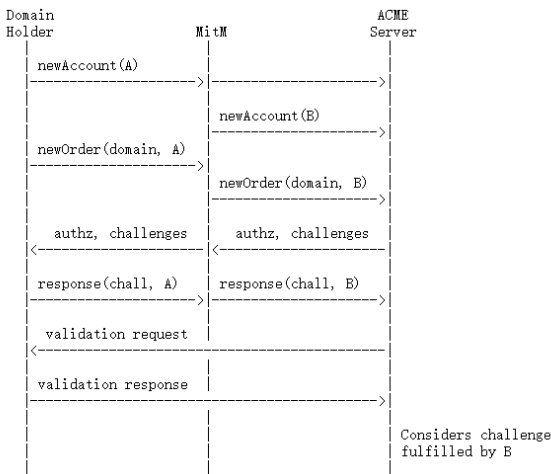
Domain Holder

MitM

ACME Server

newAccount(A)

newAccount(B)

newOrder(domain, A)

newOrder(domain, B)

authz, challenges

authz, challenges

response(chall, A)

response(chall, B)

validation request

validation response

Considers challenge fulfilled by B